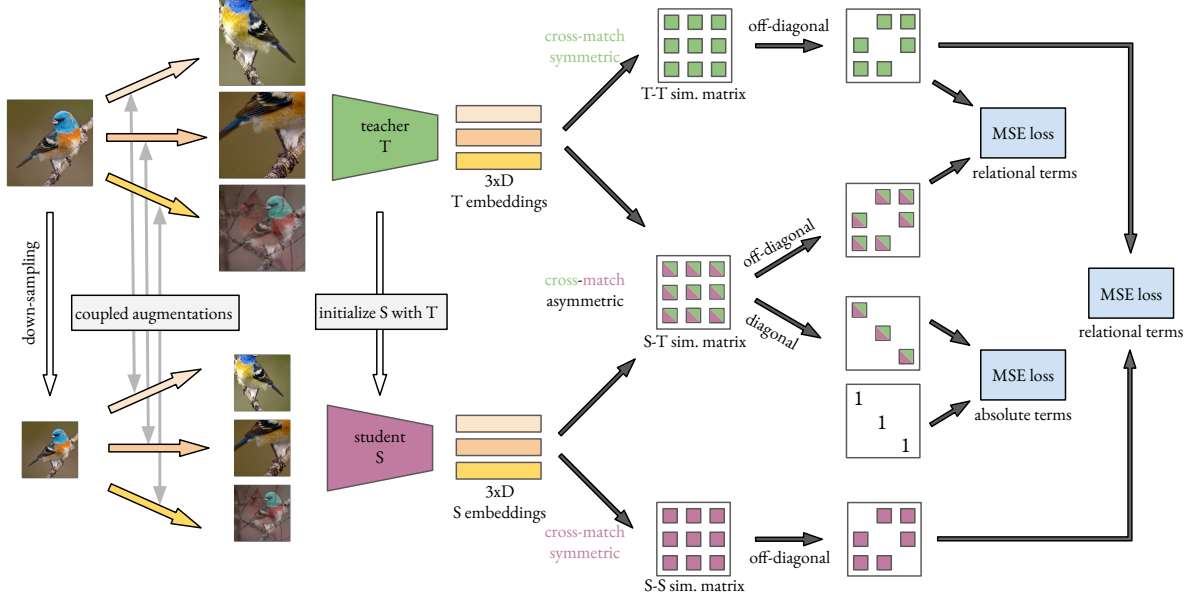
cross-match symmetric

off-diagonal

T-T sim. matrix

teacher T

3xD T embeddings

MSE loss

relational terms

off-diagonal

down-sampling

coupled augmentations

initialize S with T

cross-match asymmetric

diagonal

S-T sim. matrix

MSE loss

relational terms

MSE loss

absolute terms

1

1

1

student S

3xD S embeddings

cross-match symmetric

off-diagonal

S-S sim. matrix